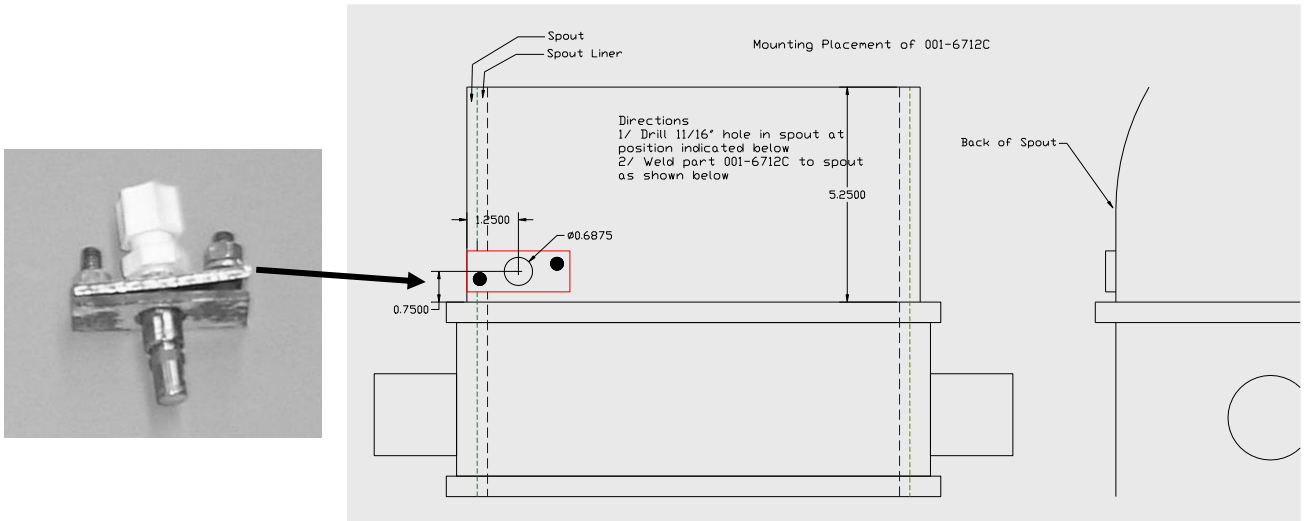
Spout
Spout Liner

Mounting Placement of 001-6712C

Directions
1/ Drill 11/16" hole in spout at position indicated below
2/ Weld part 001-6712C to spout as shown below

Back of Spout

1.2500

Ø0.6875

5.2500

0.7500